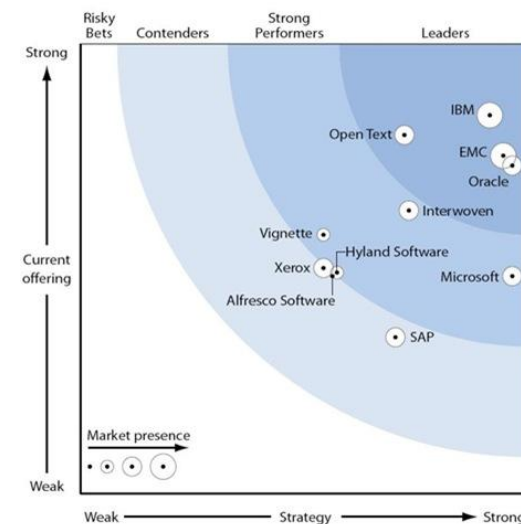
Risky Bets
Contenders
Strong Performers
Leaders

Strong

Current offering

Weak

IBM
Open Text
EMC
Oracle
Interwoven
Vignette
Hyland Software
Xerox
Microsoft
Alfresco Software
SAP

Market presence

Weak
Strategy
Stron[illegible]